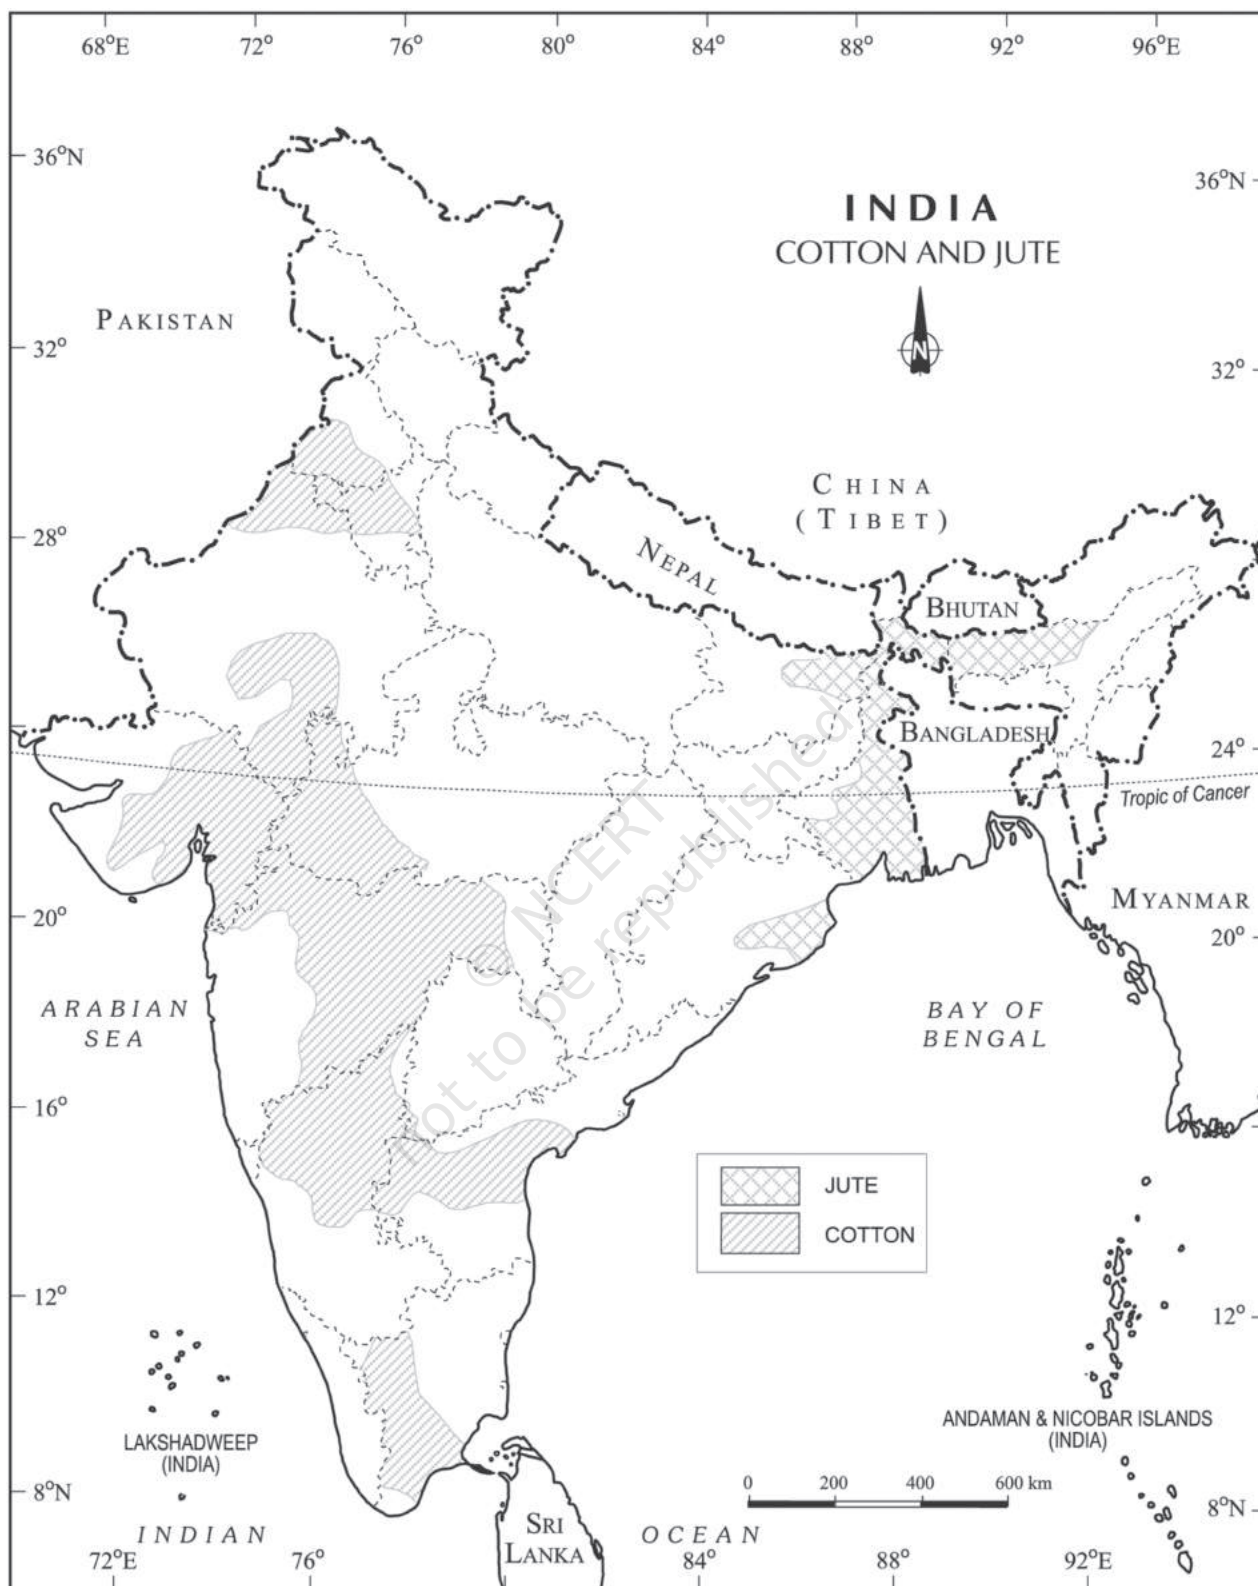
68°E 72° 76° 80° 84° 88° 92° 96°E

36°N

INDIA
COTTON AND JUTE

N

36°N

PAKISTAN

32°

32°

CHINA
(TIBET)

28°

NEPAL

BHUTAN

BANGLADESH

24°

Tropic of Cancer

© NCERT
not to be republished

20°

MYANMAR

20°

ARABIAN
SEA

BAY OF
BENGAL

16°

| | |
|---|---|
| | JUTE |
| | COTTON |

12°

12°

LAKSHADWEEP
(INDIA)

ANDAMAN & NICOBAR ISLANDS
(INDIA)

8°N

0 200 400 600 km

8°N

INDIAN

SRI
LANKA

OCEAN

72°E 76° 84° 88° 92°E